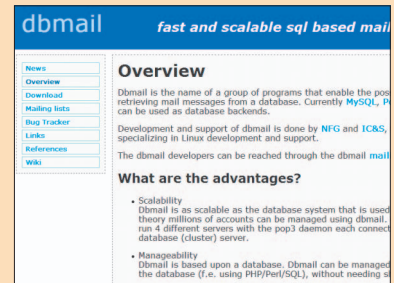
dbmail

fast and scalable sql based mail

News
Overview
Download
Mailing lists
Bug Tracker
Links
References
Wiki

# Overview

Dbmail is the name of a group of programs that enable the pos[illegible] retrieving mail messages from a database. Currently MySQL, P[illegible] can be used as database backends.

Development and support of dbmail is done by NFG and IC&S, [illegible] specializing in Linux development and support.

The dbmail developers can be reached through the dbmail mail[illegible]

## What are the advantages?

- Scalability
Dbmail is as scalable as the database system that is used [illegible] theory millions of accounts can be managed using dbmail. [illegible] run 4 different servers with the pop3 daemon each connect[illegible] database (cluster) server.

- Manageability
Dbmail is based upon a database. Dbmail can be managed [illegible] the database (f.e. using PHP/Perl/SQL), without needing s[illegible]